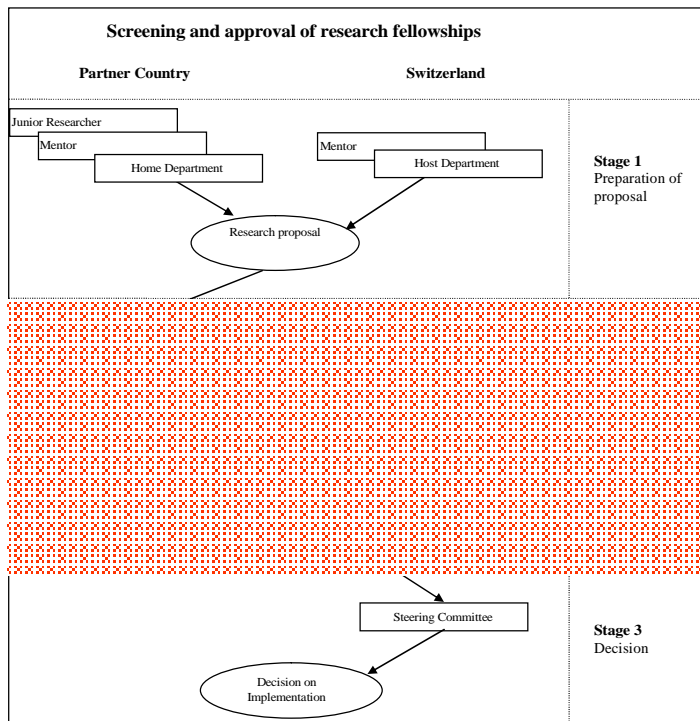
Screening and approval of research fellowships

Partner Country

Switzerland

Junior Researcher

Mentor

Home Department

Mentor

Host Department

Research proposal

Stage 1
Preparation of proposal

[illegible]

Steering Committee

Decision on Implementation

Stage 3
Decision